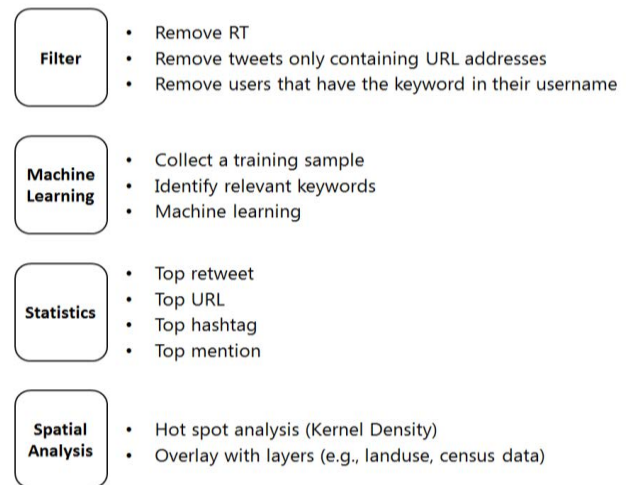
Filter

- Remove RT
- Remove tweets only containing URL addresses
- Remove users that have the keyword in their username

Machine Learning

- Collect a training sample
- Identify relevant keywords
- Machine learning

Statistics

- Top retweet
- Top URL
- Top hashtag
- Top mention

Spatial Analysis

- Hot spot analysis (Kernel Density)
- Overlay with layers (e.g., landuse, census data)